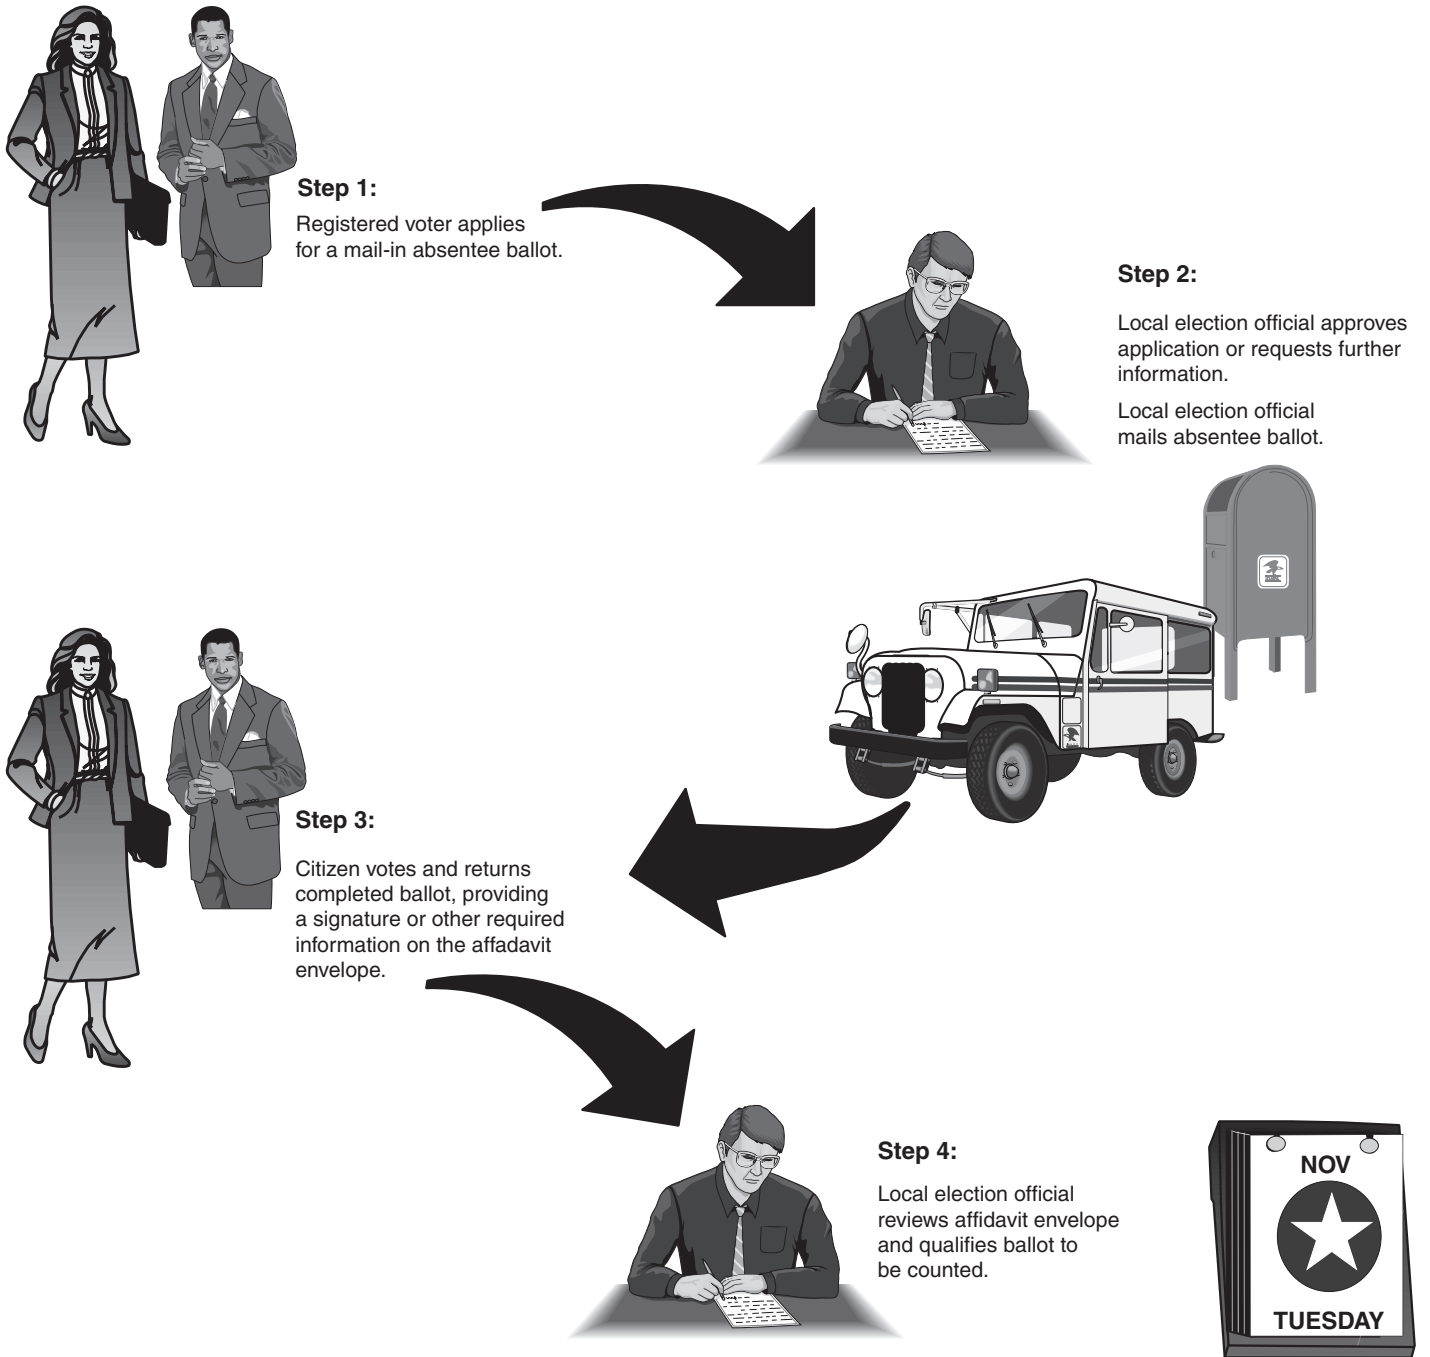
Step 1:

Registered voter applies for a mail-in absentee ballot.

Step 2:

Local election official approves application or requests further information.

Local election official mails absentee ballot.

Step 3:

Citizen votes and returns completed ballot, providing a signature or other required information on the affadavit envelope.

Step 4:

Local election official reviews affidavit envelope and qualifies ballot to be counted.

NOV

TUESDAY